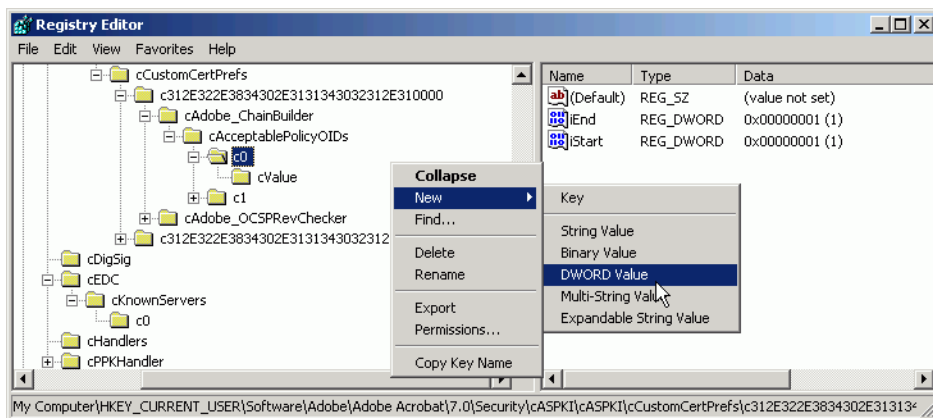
Registry Editor

File Edit View Favorites Help

cCustomCertPrefs
c312E322E3834302E3131343032312E310000
cAdobe_ChainBuilder
cAcceptablePolicyOIDs
c0
cValue
c1
cAdobe_OCSPRevChecker
c312E322E3834302E3131343032312
cDigSig
cEDC
cKnownServers
c0
cHandlers
cPPKHandler

Collapse
New
Find...
Delete
Rename
Export
Permissions...
Copy Key Name

Key
String Value
Binary Value
DWORD Value
Multi-String Valu
Expandable String Value

| Name | Type | Data |
|---|---|---|
| (Default) | REG_SZ | (value not set) |
| iEnd | REG_DWORD | 0x00000001 (1) |
| iStart | REG_DWORD | 0x00000001 (1) |

My Computer\HKEY_CURRENT_USER\Software\Adobe\Adobe Acrobat\7.0\Security\cASPKI\cASPKI\cCustomCertPrefs\c312E322E3834302E31313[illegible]